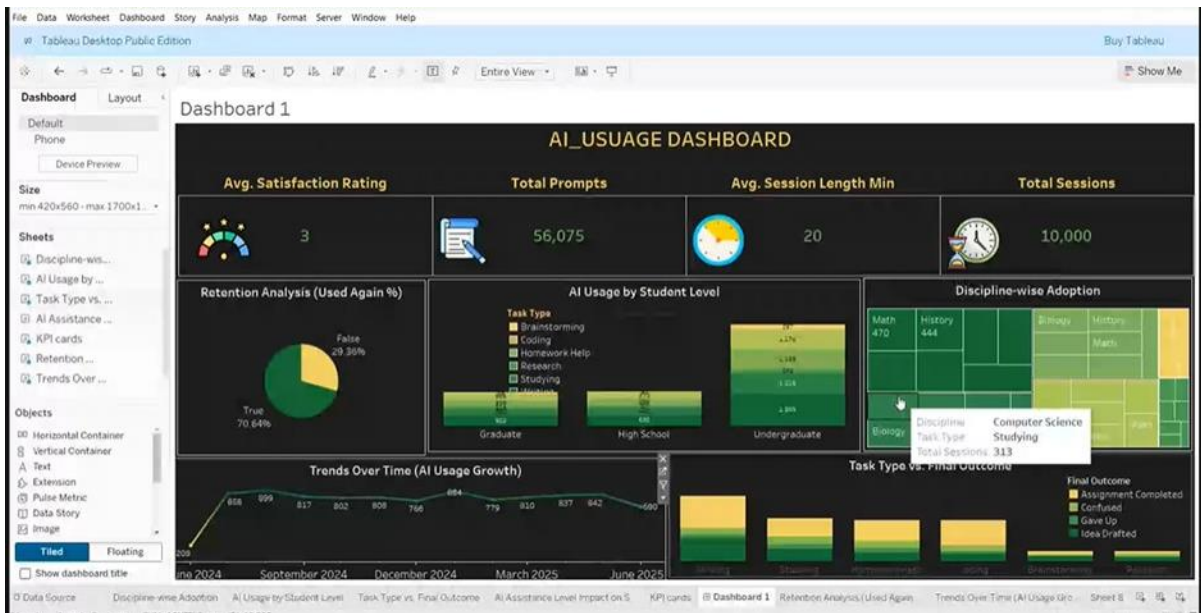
File Data Worksheet Dashboard Story Analysis Map Format Server Window Help

Tableau Desktop Public Edition

Buy Tableau

Entire View

Show Me

Dashboard Layout

Default
Phone

Device Preview

Size
min 420x560 - max 1700x1...

Sheets
Discipline-wis...
AI Usage by ...
Task Type vs. ...
AI Assistance ...
KPI cards
Retention ...
Trends Over ...

Objects
Horizontal Container
Vertical Container
Text
Extension
Pulse Metric
Data Story
Image

Tiled Floating

Show dashboard title

Dashboard 1

AI_USUAGE DASHBOARD

Avg. Satisfaction Rating
3

Total Prompts
56,075

Avg. Session Length Min
20

Total Sessions
10,000

Retention Analysis (Used Again %)
False
29.36%
True
70.64%

AI Usage by Student Level
Task Type
Brainstorming
Coding
Homework Help
Research
Studying
Graduate
High School
Undergraduate

Discipline-wise Adoption
Math
470
History
444
Biology
History
Math
Biology

Discipline: Computer Science
Task Type: Studying
Total Sessions: 313

Trends Over Time (AI Usage Growth)
208
858
899
817
802
808
766
884
779
810
837
842
680
ine 2024
September 2024
December 2024
March 2025
June 2025

Task Type vs. Final Outcome
Final Outcome
Assignment Completed
Confused
Gave Up
Idea Drafted

Data Source Discipline-wise Adoption AI Usage by Student Level Task Type vs. Final Outcome AI Assistance Level Impact on S... KPI cards Dashboard 1 Retention Analysis (Used Again... Trends Over Time (AI Usage Gro... Sheet 8